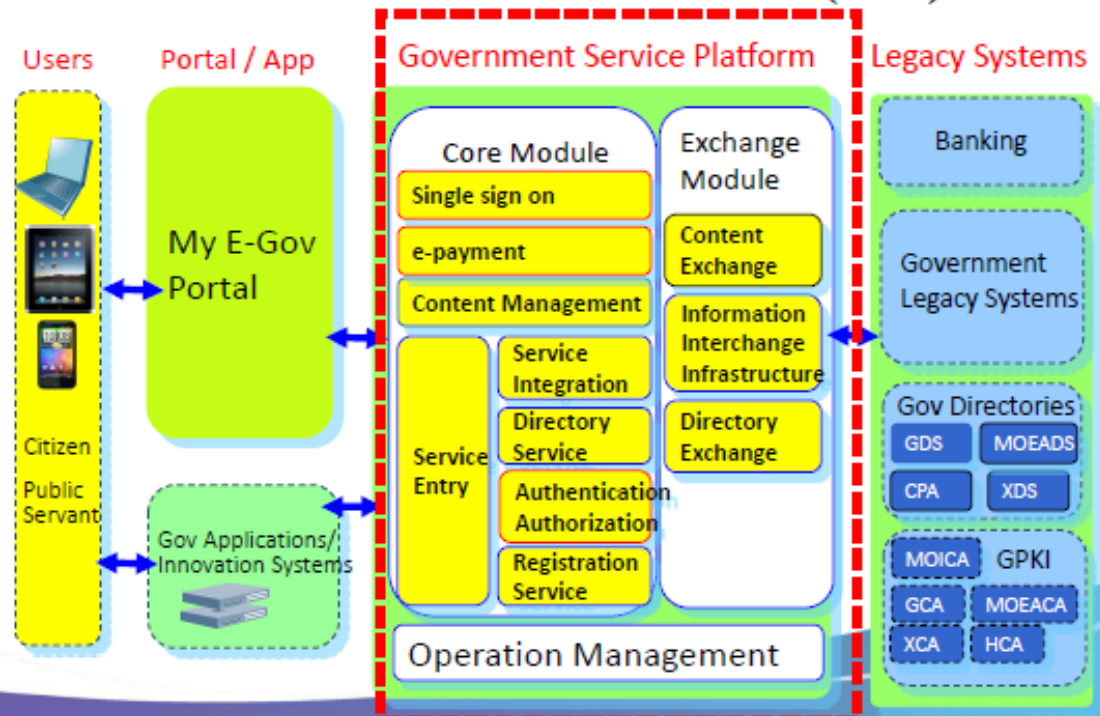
Users

Portal / App

Government Service Platform

Legacy Systems

Citizen

Public Servant

My E-Gov Portal

Gov Applications/ Innovation Systems

Core Module

Single sign on

e-payment

Content Management

Service Entry

Service Integration

Directory Service

Authentication Authorization

Registration Service

Exchange Module

Content Exchange

Information Interchange Infrastructure

Directory Exchange

Operation Management

Banking

Government Legacy Systems

Gov Directories

GDS

MOEADS

CPA

XDS

MOICA

GPKI

GCA

MOEACA

XCA

HCA